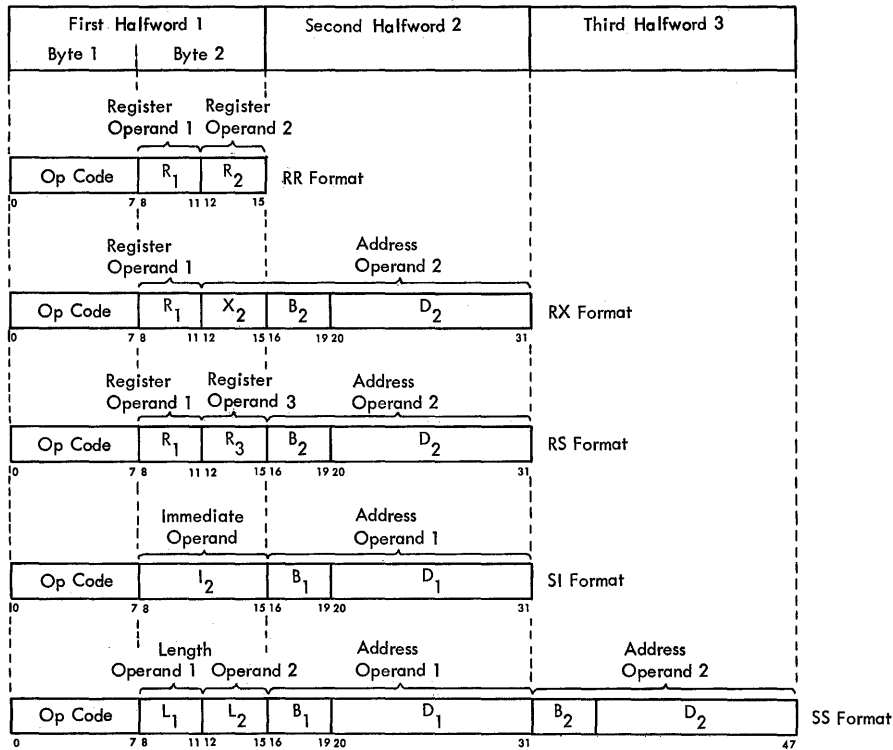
First Halfword 1
Byte 1 Byte 2

Second Halfword 2

Third Halfword 3

Register Operand 1
Register Operand 2

| Op Code | $R_1$ | $R_2$ |
|---|---|---|

RR Format

0 7 8 11 12 15

Register Operand 1
Address Operand 2

| Op Code | $R_1$ | $X_2$ | $B_2$ | $D_2$ |
|---|---|---|---|---|

RX Format

0 7 8 11 12 15 16 19 20 31

Register Operand 1
Register Operand 3
Address Operand 2

| Op Code | $R_1$ | $R_3$ | $B_2$ | $D_2$ |
|---|---|---|---|---|

RS Format

0 7 8 11 12 15 16 19 20 31

Immediate Operand
Address Operand 1

| Op Code | $I_2$ | $B_1$ | $D_1$ |
|---|---|---|---|

SI Format

0 7 8 15 16 19 20 31

Length
Operand 1
Operand 2
Address Operand 1
Address Operand 2

| Op Code | $L_1$ | $L_2$ | $B_1$ | $D_1$ | $B_2$ | $D_2$ |
|---|---|---|---|---|---|---|

SS Format

0 7 8 11 12 15 16 19 20 31 47